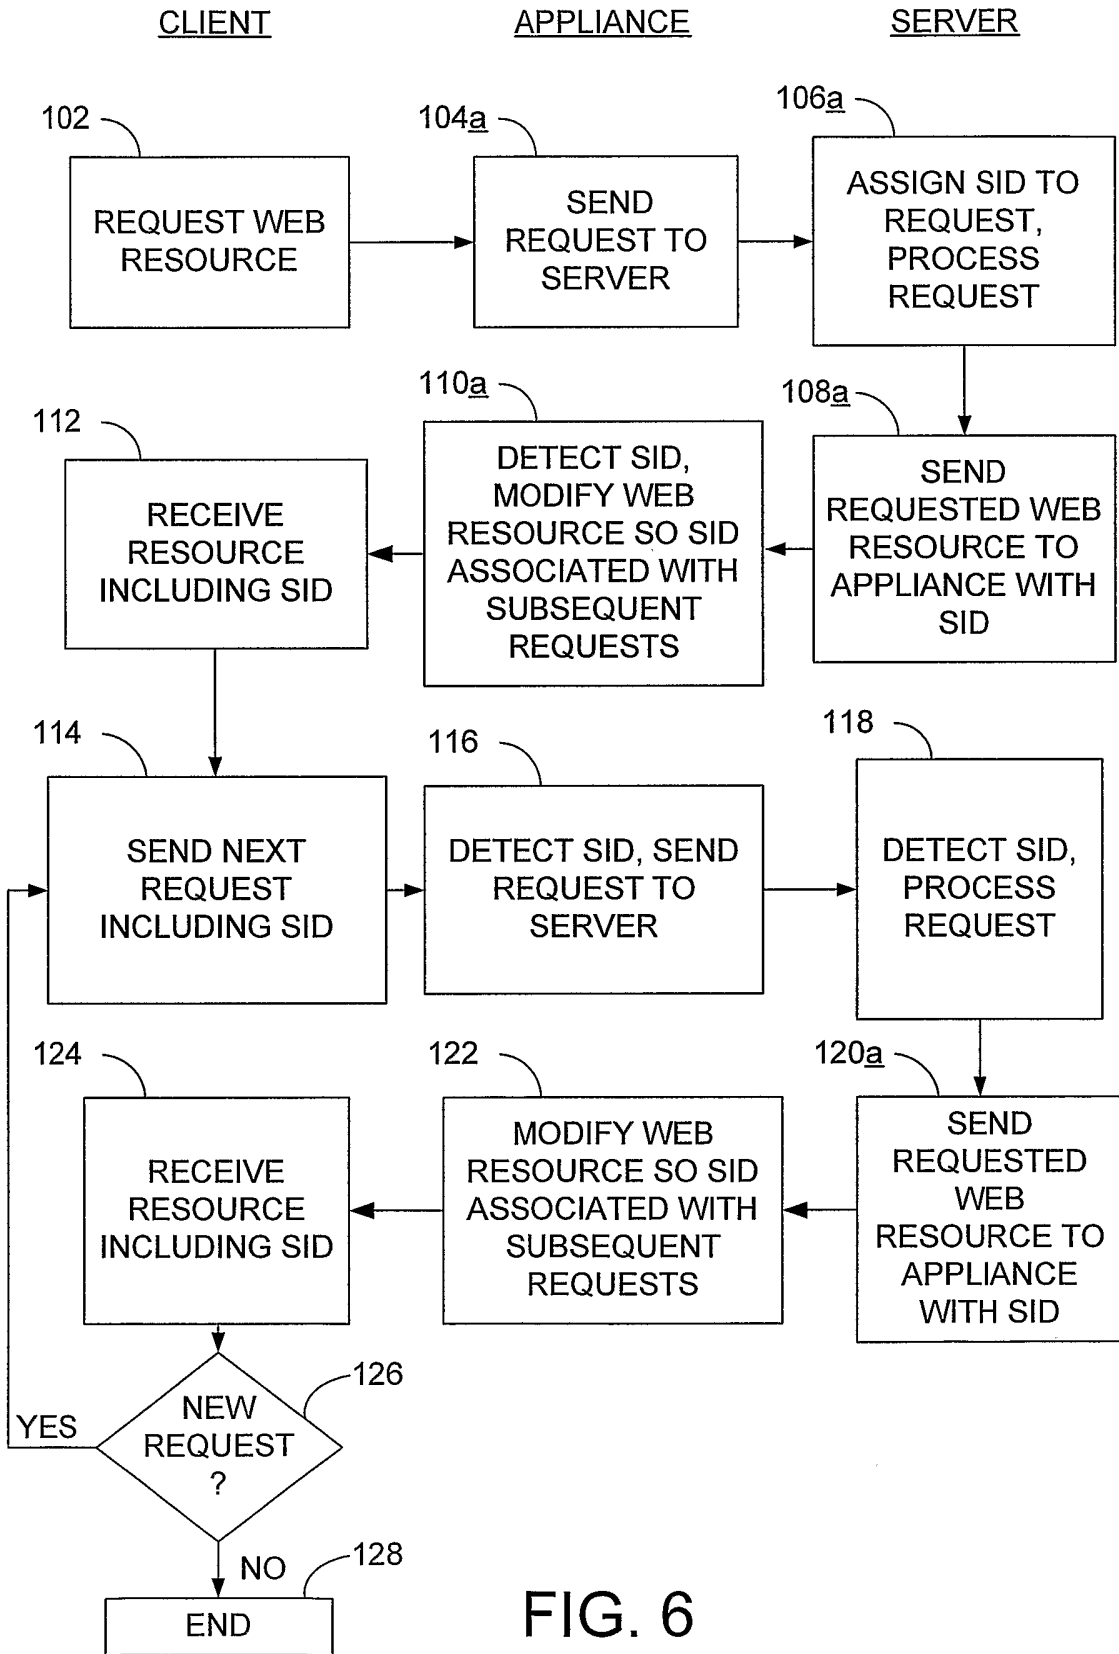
CLIENT

APPLIANCE

SERVER

102

REQUEST WEB RESOURCE

104a

SEND REQUEST TO SERVER

106a

ASSIGN SID TO REQUEST, PROCESS REQUEST

112

RECEIVE RESOURCE INCLUDING SID

110a

DETECT SID, MODIFY WEB RESOURCE SO SID ASSOCIATED WITH SUBSEQUENT REQUESTS

108a

SEND REQUESTED WEB RESOURCE TO APPLIANCE WITH SID

114

SEND NEXT REQUEST INCLUDING SID

116

DETECT SID, SEND REQUEST TO SERVER

118

DETECT SID, PROCESS REQUEST

124

RECEIVE RESOURCE INCLUDING SID

122

MODIFY WEB RESOURCE SO SID ASSOCIATED WITH SUBSEQUENT REQUESTS

120a

SEND REQUESTED WEB RESOURCE TO APPLIANCE WITH SID

126

YES

NEW REQUEST ?

NO

128

END

FIG. 6